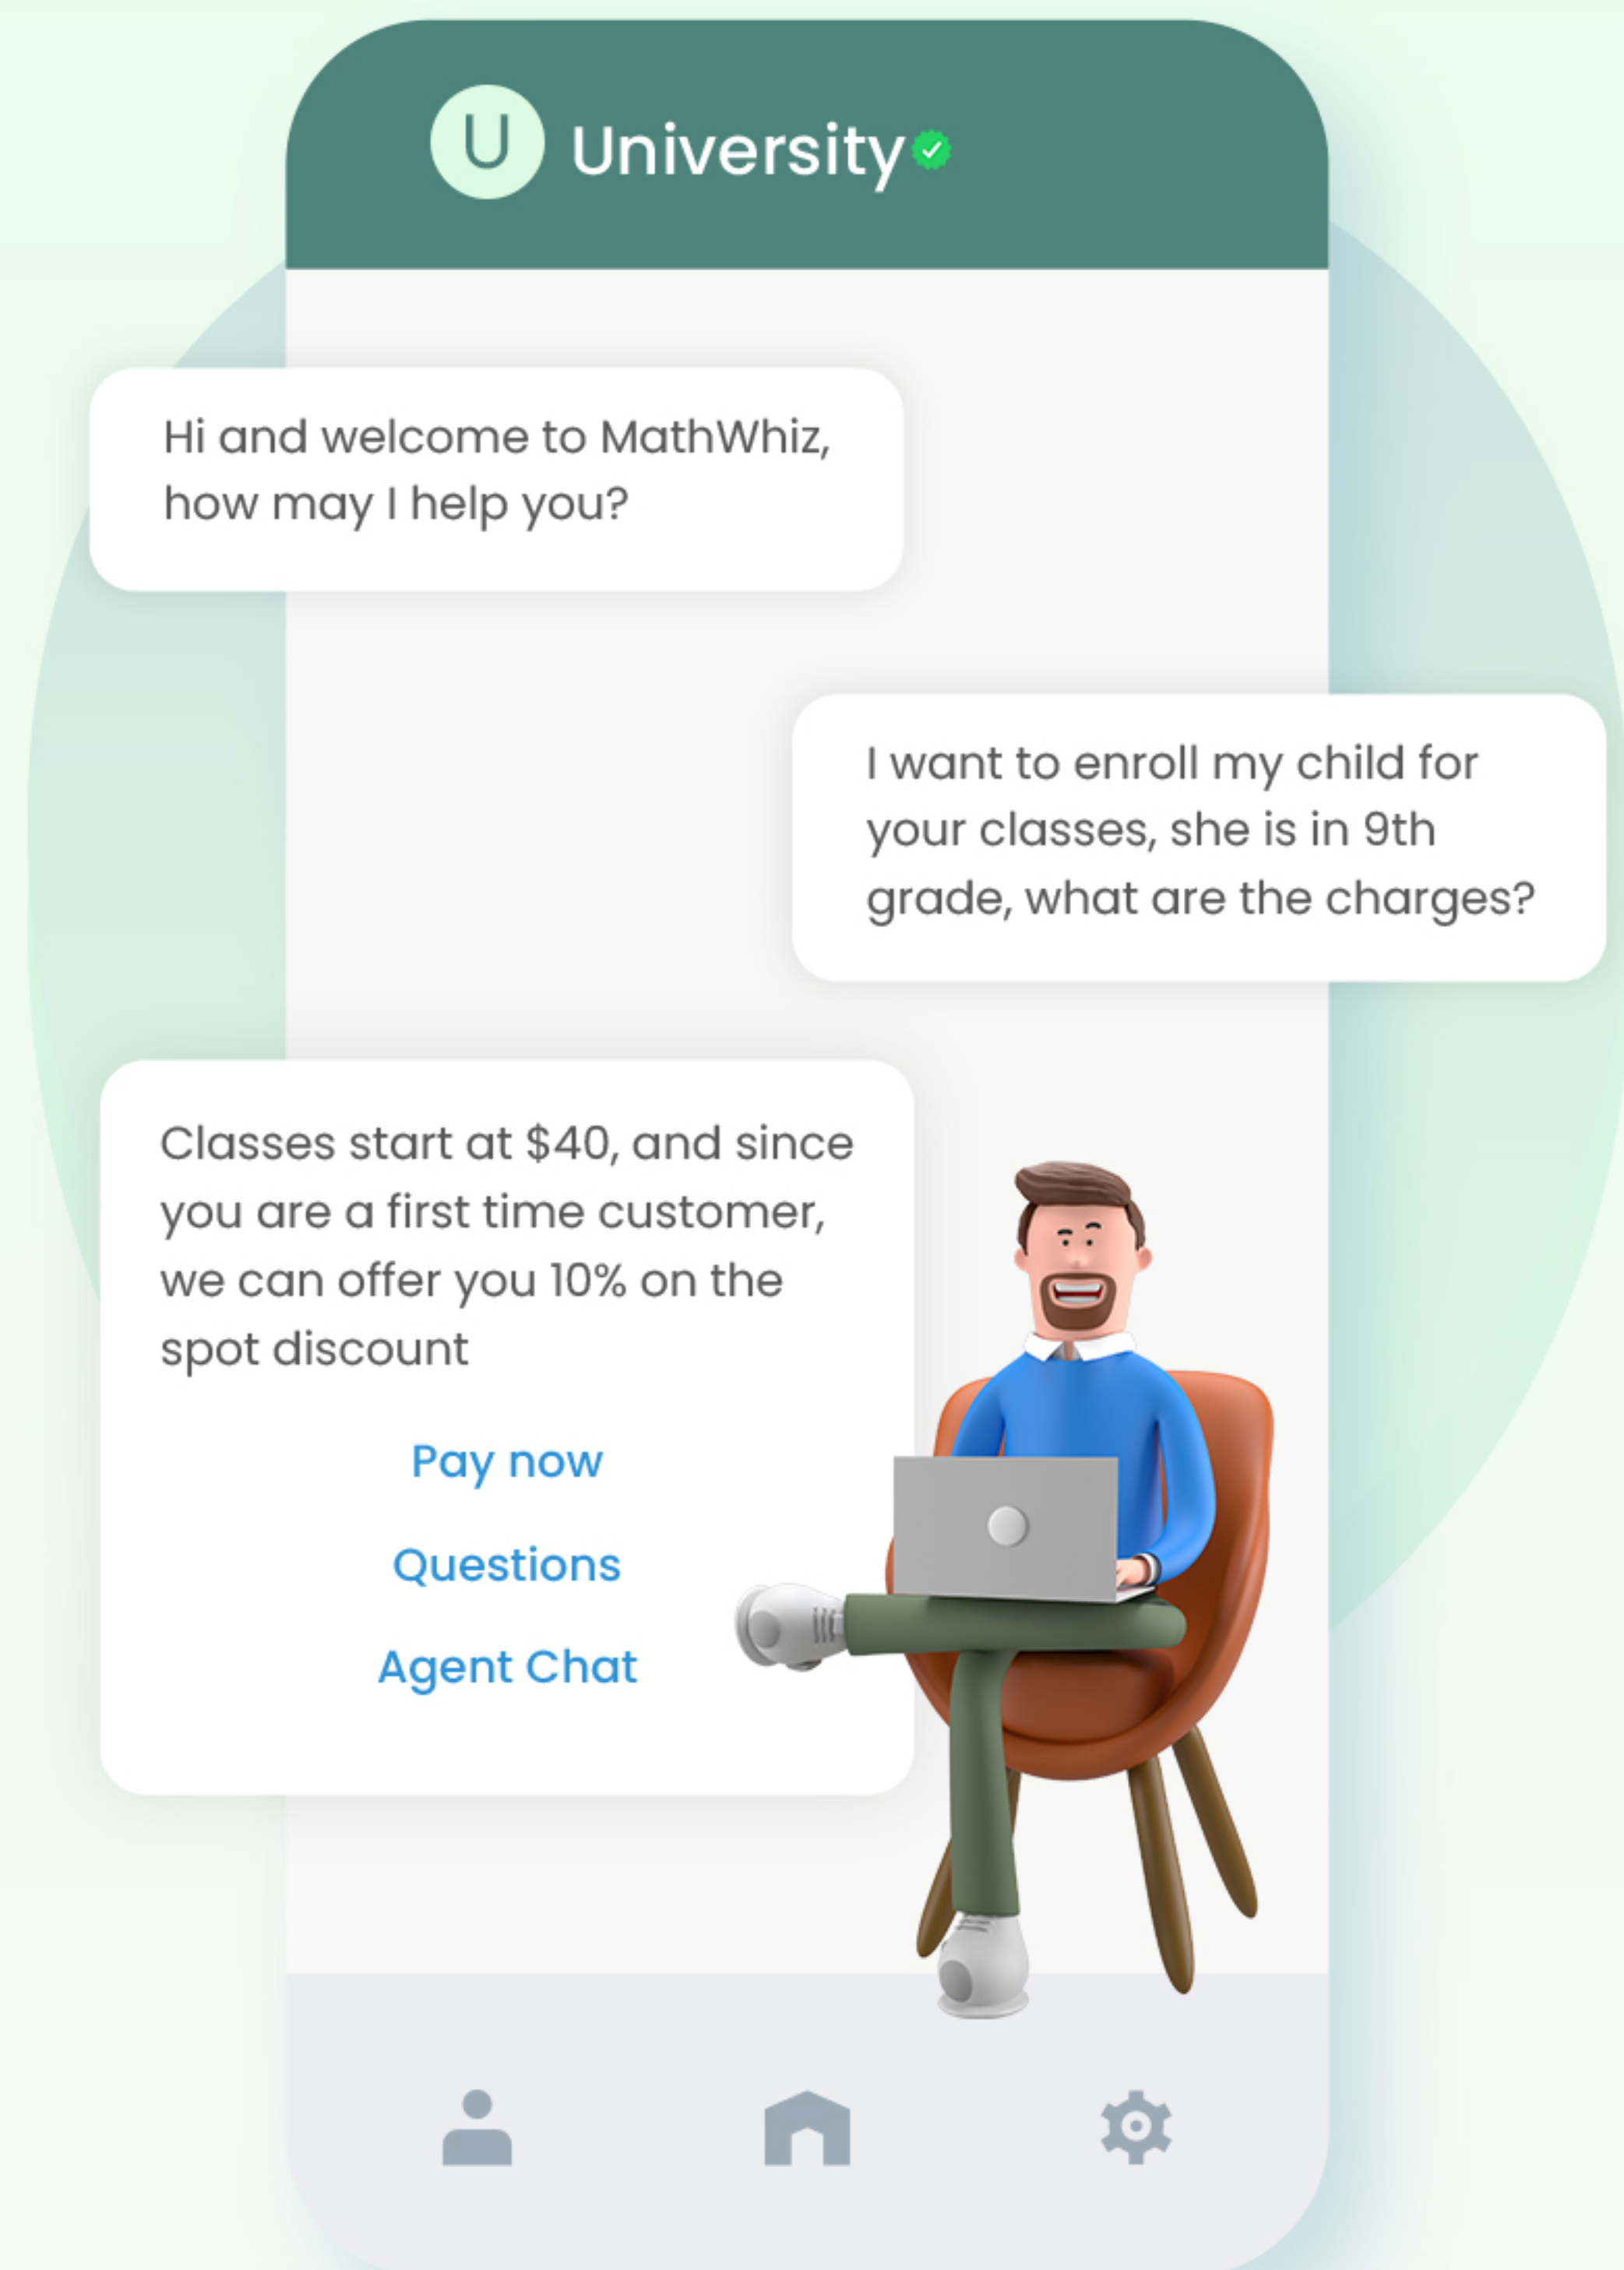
U University

Hi and welcome to MathWhiz, how may I help you?

I want to enroll my child for your classes, she is in 9th grade, what are the charges?

Classes start at $40, and since you are a first time customer, we can offer you 10% on the spot discount

Pay now

Questions

Agent Chat